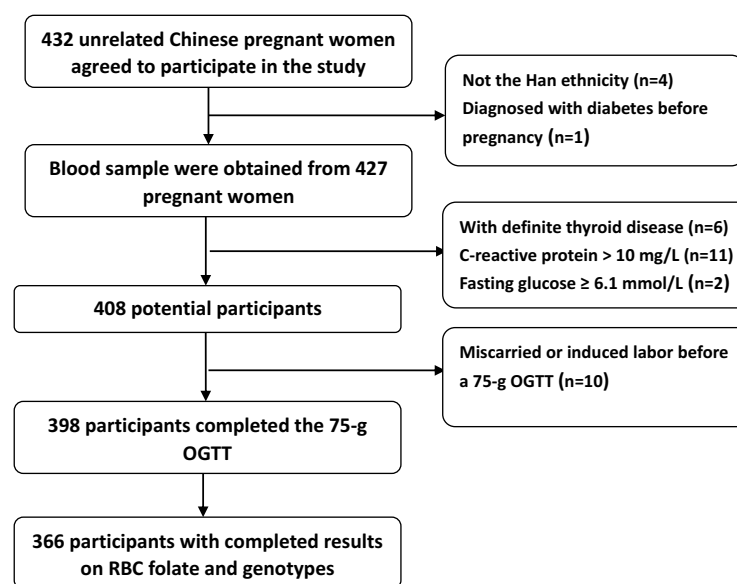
432 unrelated Chinese pregnant women agreed to participate in the study

Not the Han ethnicity (n=4)
Diagnosed with diabetes before pregnancy (n=1)

Blood sample were obtained from 427 pregnant women

With definite thyroid disease (n=6)
C-reactive protein > 10 mg/L (n=11)
Fasting glucose ≥ 6.1 mmol/L (n=2)

408 potential participants

Miscarried or induced labor before a 75-g OGTT (n=10)

398 participants completed the 75-g OGTT

366 participants with completed results on RBC folate and genotypes